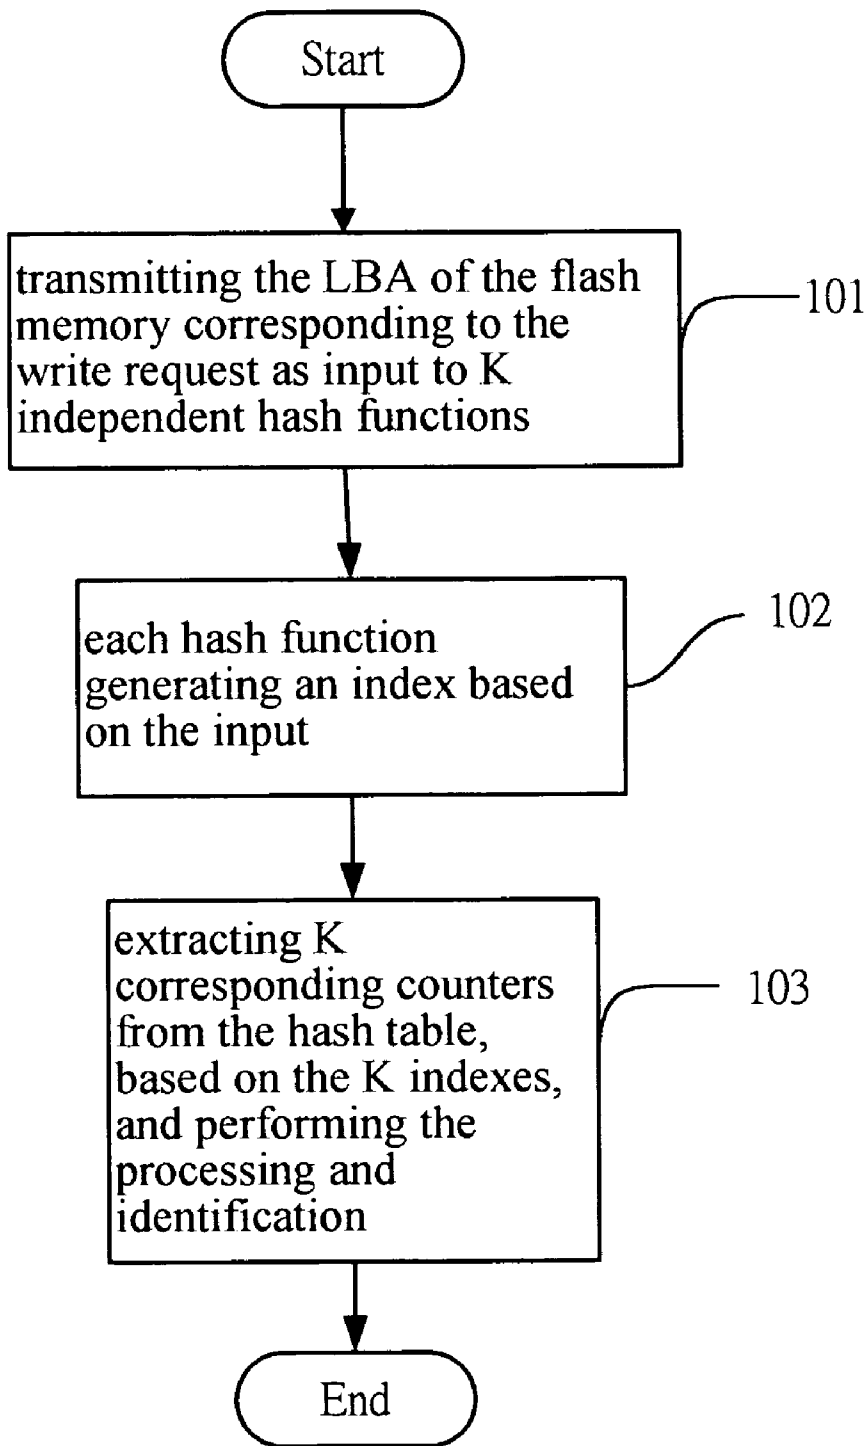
Start

transmitting the LBA of the flash memory corresponding to the write request as input to K independent hash functions

101

each hash function generating an index based on the input

102

extracting K corresponding counters from the hash table, based on the K indexes, and performing the processing and identification

103

End